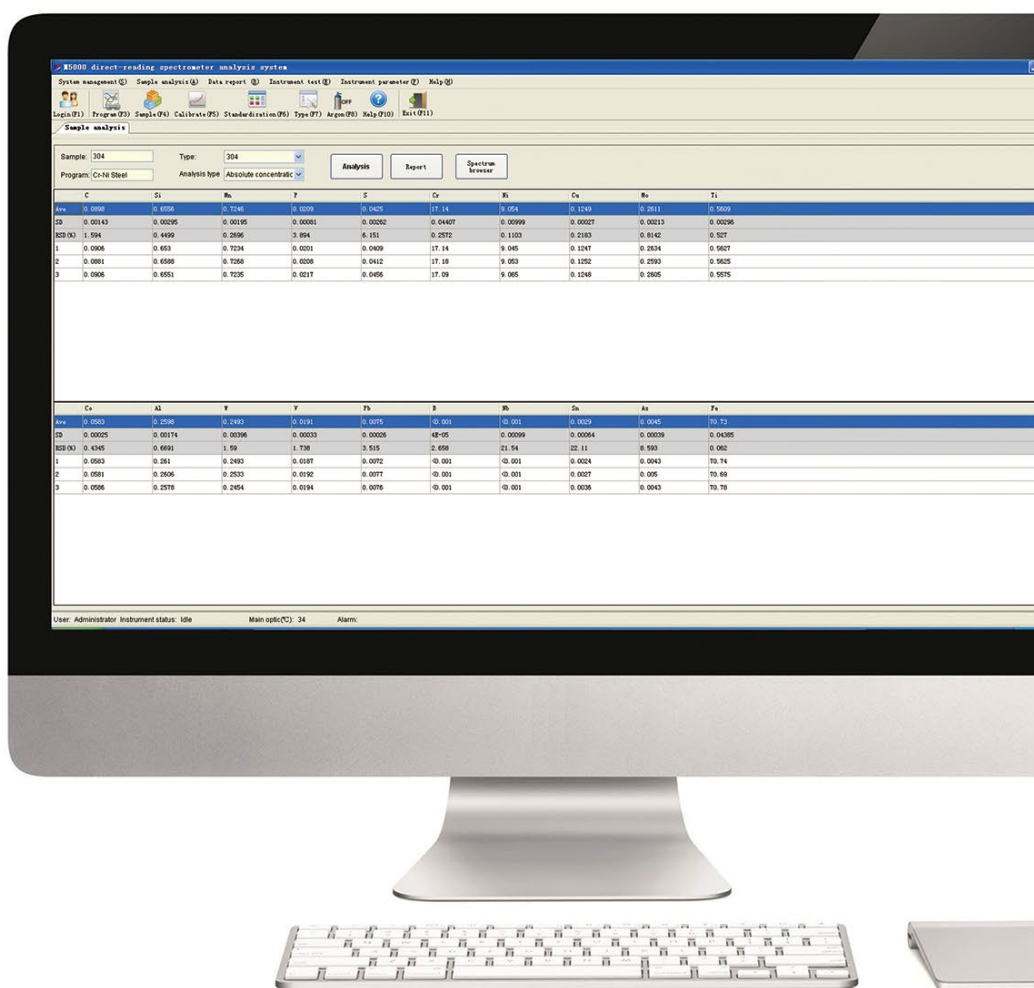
M5000 direct-reading spectrometer analysis system

System management (S) Sample analysis (A) Data report (R) Instrument test (E) Instrument parameter (P) Help (H)

Login(F1) Program(F3) Sample(F4) Calibrate(F5) Standardization(F6) Type(F7) Argon(F8) Help(F10) Exit(F11)

Sample analysis

Sample: 304 Type: 304 Analysis Report Spectrum browser

Program: Cr-Ni Steel Analysis type Absolute concentratic

| | C | Si | Mn | P | S | Cr | Ni | Cu | Mo | Ti |
|---|---|---|---|---|---|---|---|---|---|---|
| Ave | 0.0898 | 0.6556 | 0.7246 | 0.0209 | 0.0425 | 17.14 | 9.054 | 0.1249 | 0.2611 | 0.5609 |
| SD | 0.00143 | 0.00295 | 0.00195 | 0.00081 | 0.00262 | 0.04407 | 0.00999 | 0.00027 | 0.00213 | 0.00296 |
| RSD(%) | 1.594 | 0.4499 | 0.2696 | 3.894 | 6.151 | 0.2572 | 0.1103 | 0.2183 | 0.8142 | 0.527 |
| 1 | 0.0906 | 0.653 | 0.7234 | 0.0201 | 0.0409 | 17.14 | 9.045 | 0.1247 | 0.2634 | 0.5627 |
| 2 | 0.0881 | 0.6588 | 0.7268 | 0.0208 | 0.0412 | 17.18 | 9.053 | 0.1252 | 0.2593 | 0.5625 |
| 3 | 0.0906 | 0.6551 | 0.7235 | 0.0217 | 0.0456 | 17.09 | 9.065 | 0.1248 | 0.2605 | 0.5575 |

| | Co | Al | W | V | Pb | B | Nb | Sn | As | Fe |
|---|---|---|---|---|---|---|---|---|---|---|
| Ave | 0.0583 | 0.2598 | 0.2493 | 0.0191 | 0.0075 | <0.001 | <0.001 | 0.0029 | 0.0045 | 70.73 |
| SD | 0.00025 | 0.00174 | 0.00396 | 0.00033 | 0.00026 | 4E-05 | 0.00099 | 0.00064 | 0.00039 | 0.04385 |
| RSD(%) | 0.4345 | 0.6691 | 1.59 | 1.738 | 3.515 | 2.658 | 21.54 | 22.11 | 8.593 | 0.062 |
| 1 | 0.0583 | 0.261 | 0.2493 | 0.0187 | 0.0072 | <0.001 | <0.001 | 0.0024 | 0.0043 | 70.74 |
| 2 | 0.0581 | 0.2606 | 0.2533 | 0.0192 | 0.0077 | <0.001 | <0.001 | 0.0027 | 0.005 | 70.69 |
| 3 | 0.0586 | 0.2578 | 0.2454 | 0.0194 | 0.0076 | <0.001 | <0.001 | 0.0036 | 0.0043 | 70.78 |

User: Administrator Instrument status: Idle Main optic(℃): 34 Alarm: